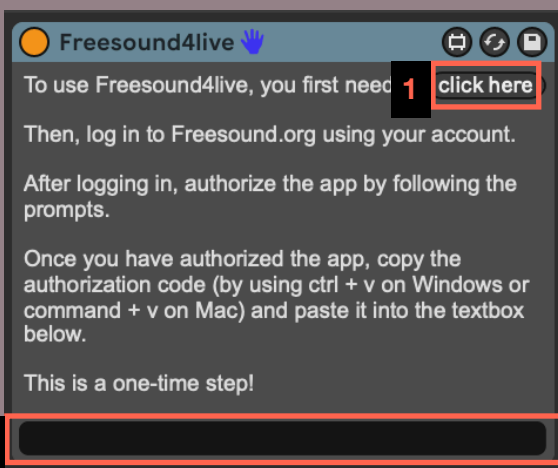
Freesound4live

To use Freesound4live, you first need 1 click here

Then, log in to Freesound.org using your account.

After logging in, authorize the app by following the prompts.

Once you have authorized the app, copy the authorization code (by using ctrl + v on Windows or command + v on Mac) and paste it into the textbox below.

This is a one-time step!